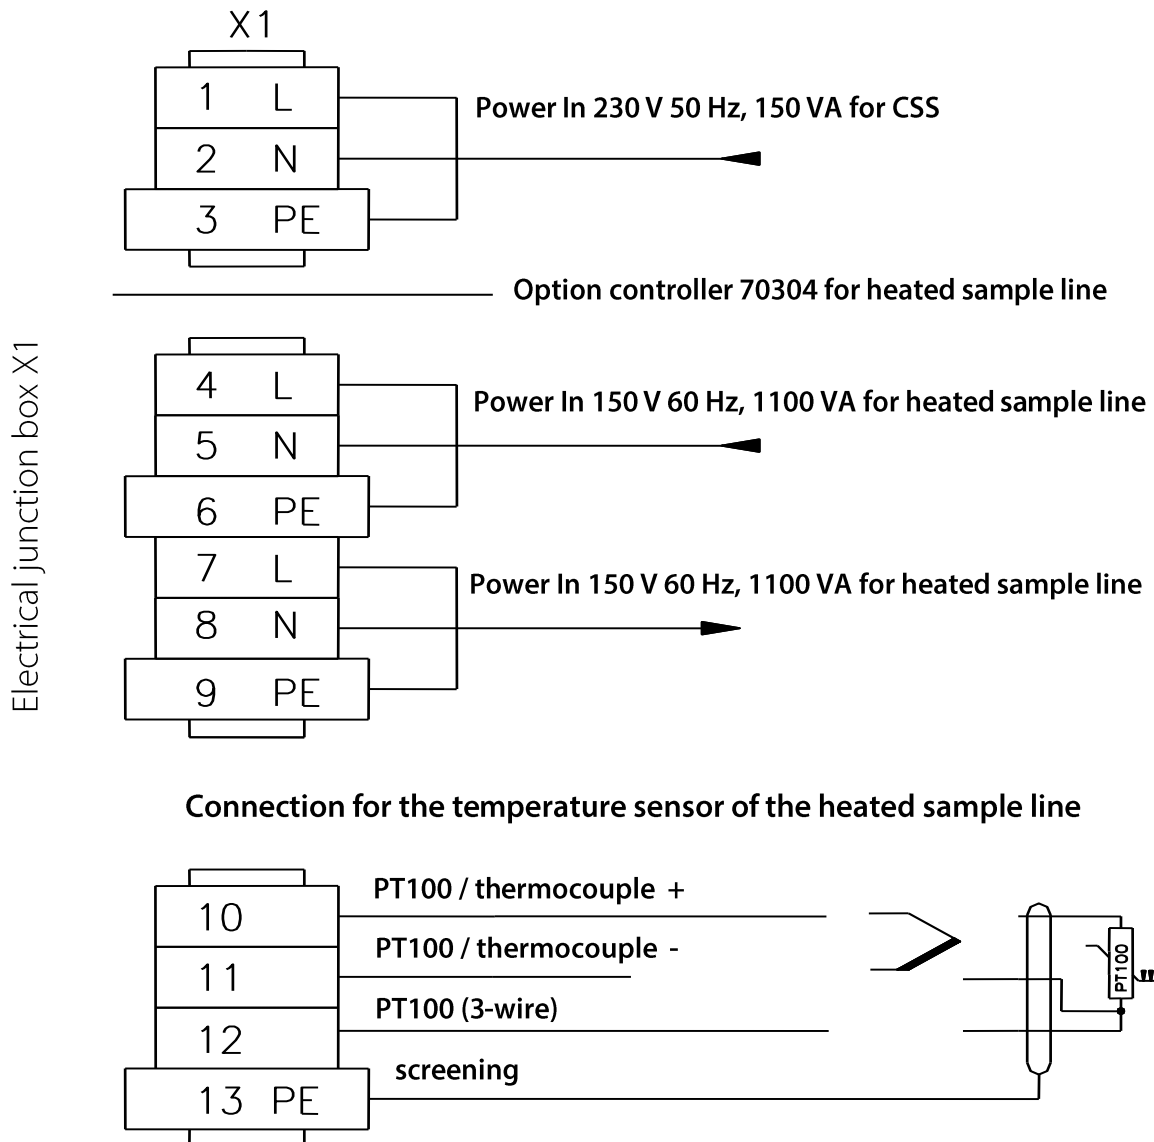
Electrical junction box X1

X1

1 L
2 N
3 PE

Power In 230 V 50 Hz, 150 VA for CSS

Option controller 70304 for heated sample line

4 L
5 N
6 PE

Power In 150 V 60 Hz, 1100 VA for heated sample line

7 L
8 N
9 PE

Power In 150 V 60 Hz, 1100 VA for heated sample line

Connection for the temperature sensor of the heated sample line

10
11
12
13 PE

PT100 / thermocouple +
PT100 / thermocouple -
PT100 (3-wire)
screening

PT100